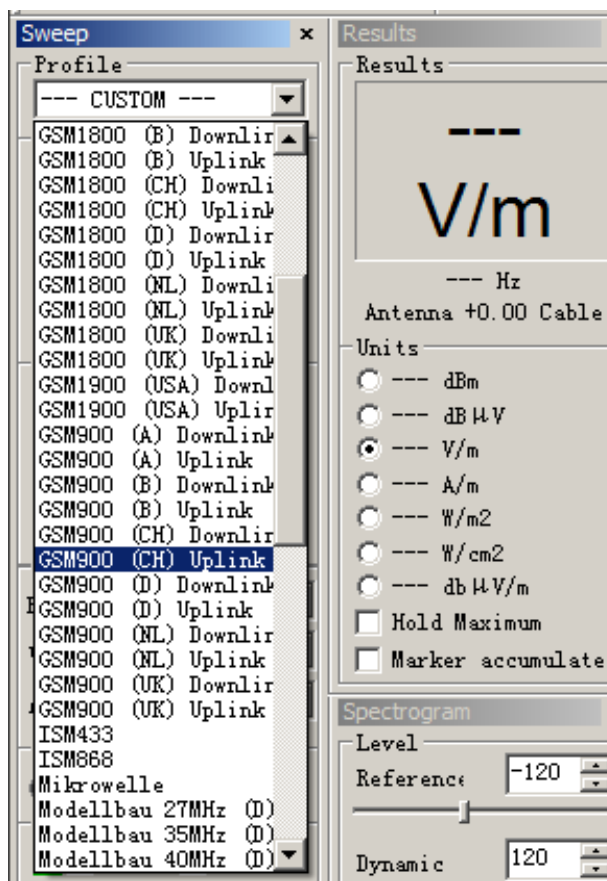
Sweep ×
Profile
--- CUSTOM ---
GSM1800 (B) Downlir
GSM1800 (B) Uplink
GSM1800 (CH) Downli
GSM1800 (CH) Uplink
GSM1800 (D) Downlir
GSM1800 (D) Uplink
GSM1800 (NL) Downli
GSM1800 (NL) Uplink
GSM1800 (UK) Downli
GSM1800 (UK) Uplink
GSM1900 (USA) Downl
GSM1900 (USA) Uplir
GSM900 (A) Downlink
GSM900 (A) Uplink
GSM900 (B) Downlink
GSM900 (B) Uplink
GSM900 (CH) Downlir
GSM900 (CH) Uplink
GSM900 (D) Downlink
GSM900 (D) Uplink
GSM900 (NL) Downlir
GSM900 (NL) Uplink
GSM900 (UK) Downlir
GSM900 (UK) Uplink
ISM433
ISM868
Mikrowelle
Modellbau 27MHz (D)
Modellbau 35MHz (D)
Modellbau 40MHz (D)

Results
Results
---
V/m
--- Hz
Antenna +0.00 Cable
Units
--- dBm
--- dBμV
--- V/m
--- A/m
--- W/m2
--- W/cm2
--- dbμV/m
Hold Maximum
Marker accumulate

Spectrogram
Level
Reference -120
Dynamic 120